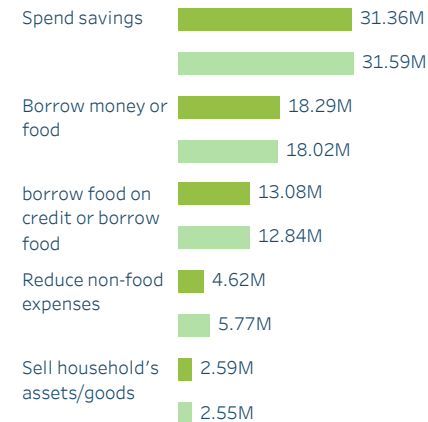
| | |
|---|---|
| Spend savings | 31.36M |
| | 31.59M |
| Borrow money or food | 18.29M |
| | 18.02M |
| borrow food on credit or borrow food | 13.08M |
| | 12.84M |
| Reduce non-food expenses | 4.62M |
| | 5.77M |
| Sell household's assets/goods | 2.59M |
| | 2.55M |